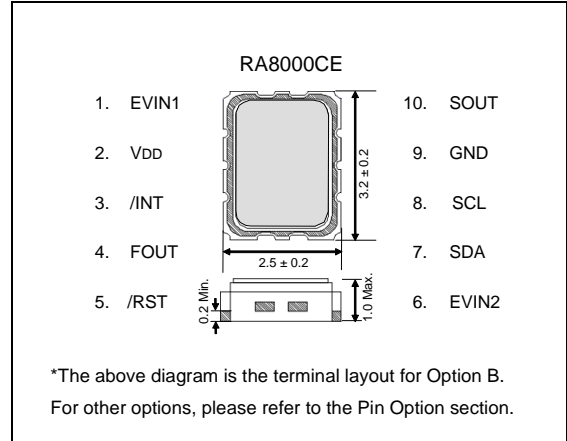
RA8000CE

1. EVIN1

2. VDD

3. /INT

4. FOUT

5. /RST

10. SOUT

9. GND

8. SCL

7. SDA

6. EVIN2

3.2 ± 0.2

2.5 ± 0.2

0.2 Min.

1.0 Max.

*The above diagram is the terminal layout for Option B.
For other options, please refer to the Pin Option section.